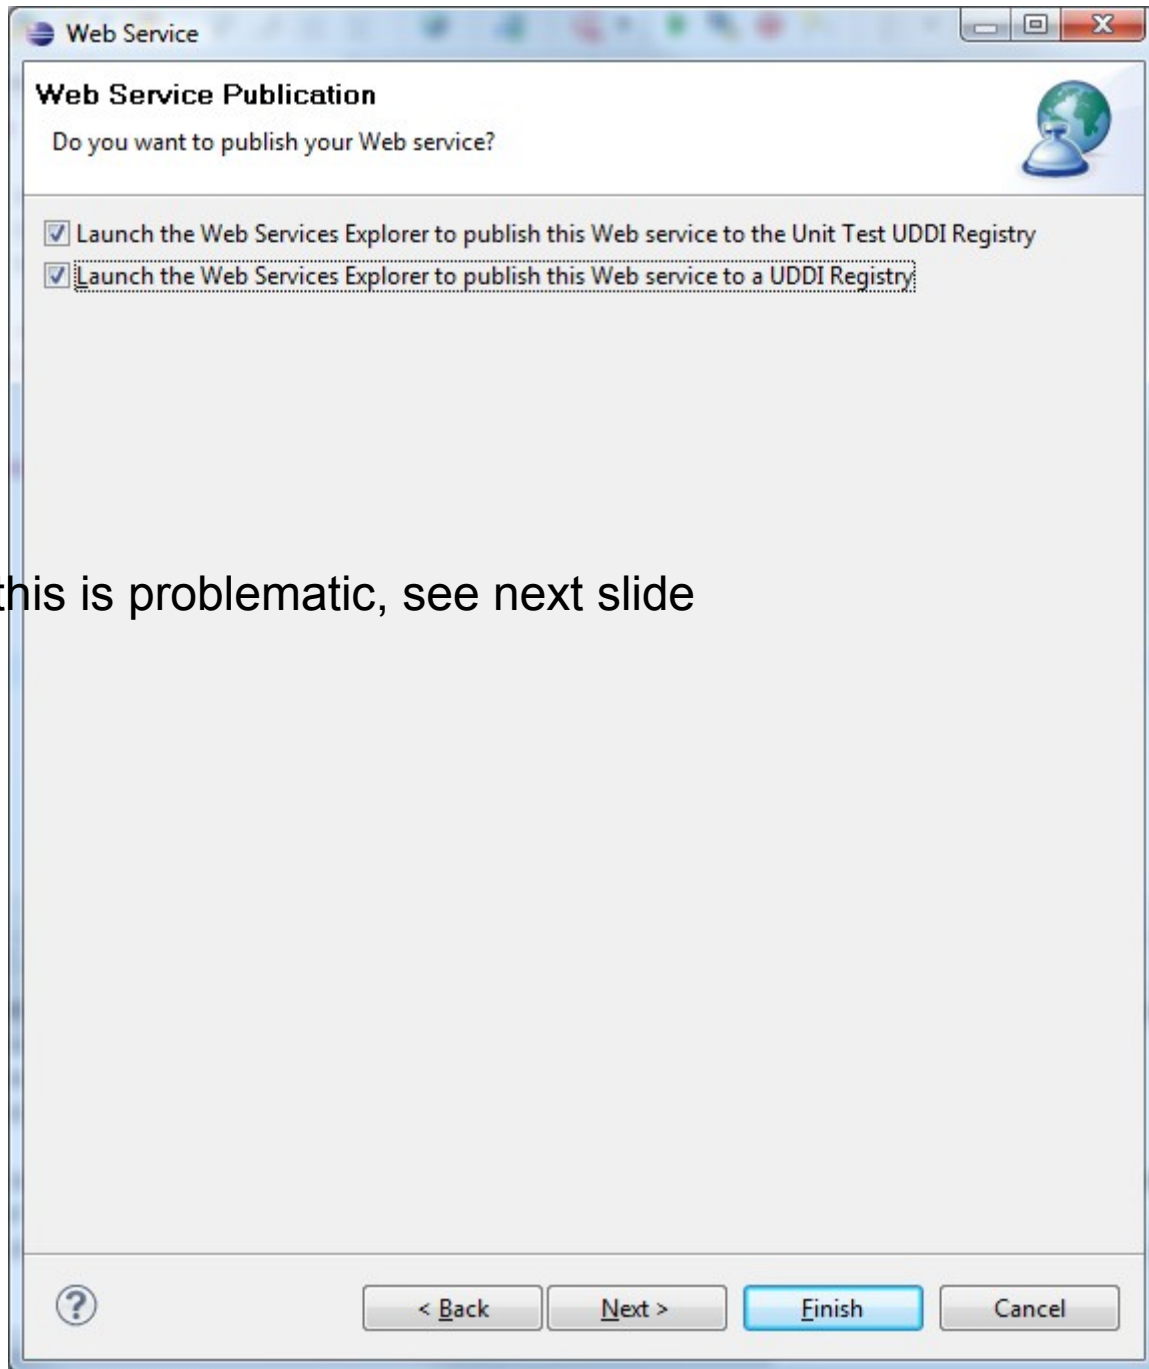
Web Service

Web Service Publication

Do you want to publish your Web service?

☑ Launch the Web Services Explorer to publish this Web service to the Unit Test UDDI Registry

☑ Launch the Web Services Explorer to publish this Web service to a UDDI Registry

this is problematic, see next slide

?

< Back

Next >

Finish

Cancel